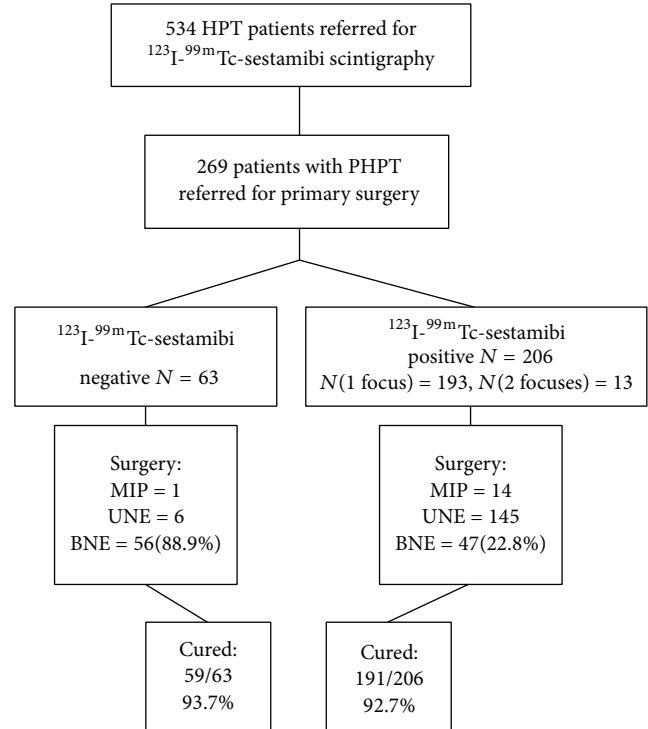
534 HPT patients referred for $^{123}$I-$^{99m}$Tc-sestamibi scintigraphy

269 patients with PHPT referred for primary surgery

$^{123}$I-$^{99m}$Tc-sestamibi

negative $N = 63$

$^{123}$I-$^{99m}$Tc-sestamibi
positive $N = 206$
$N$(1 focus) = 193, $N$(2 focuses) = 13

Surgery:
MIP = 1
UNE = 6
BNE = 56(88.9%)

Surgery:
MIP = 14
UNE = 145
BNE = 47(22.8%)

Cured:
59/63
93.7%

Cured:
191/206
92.7%